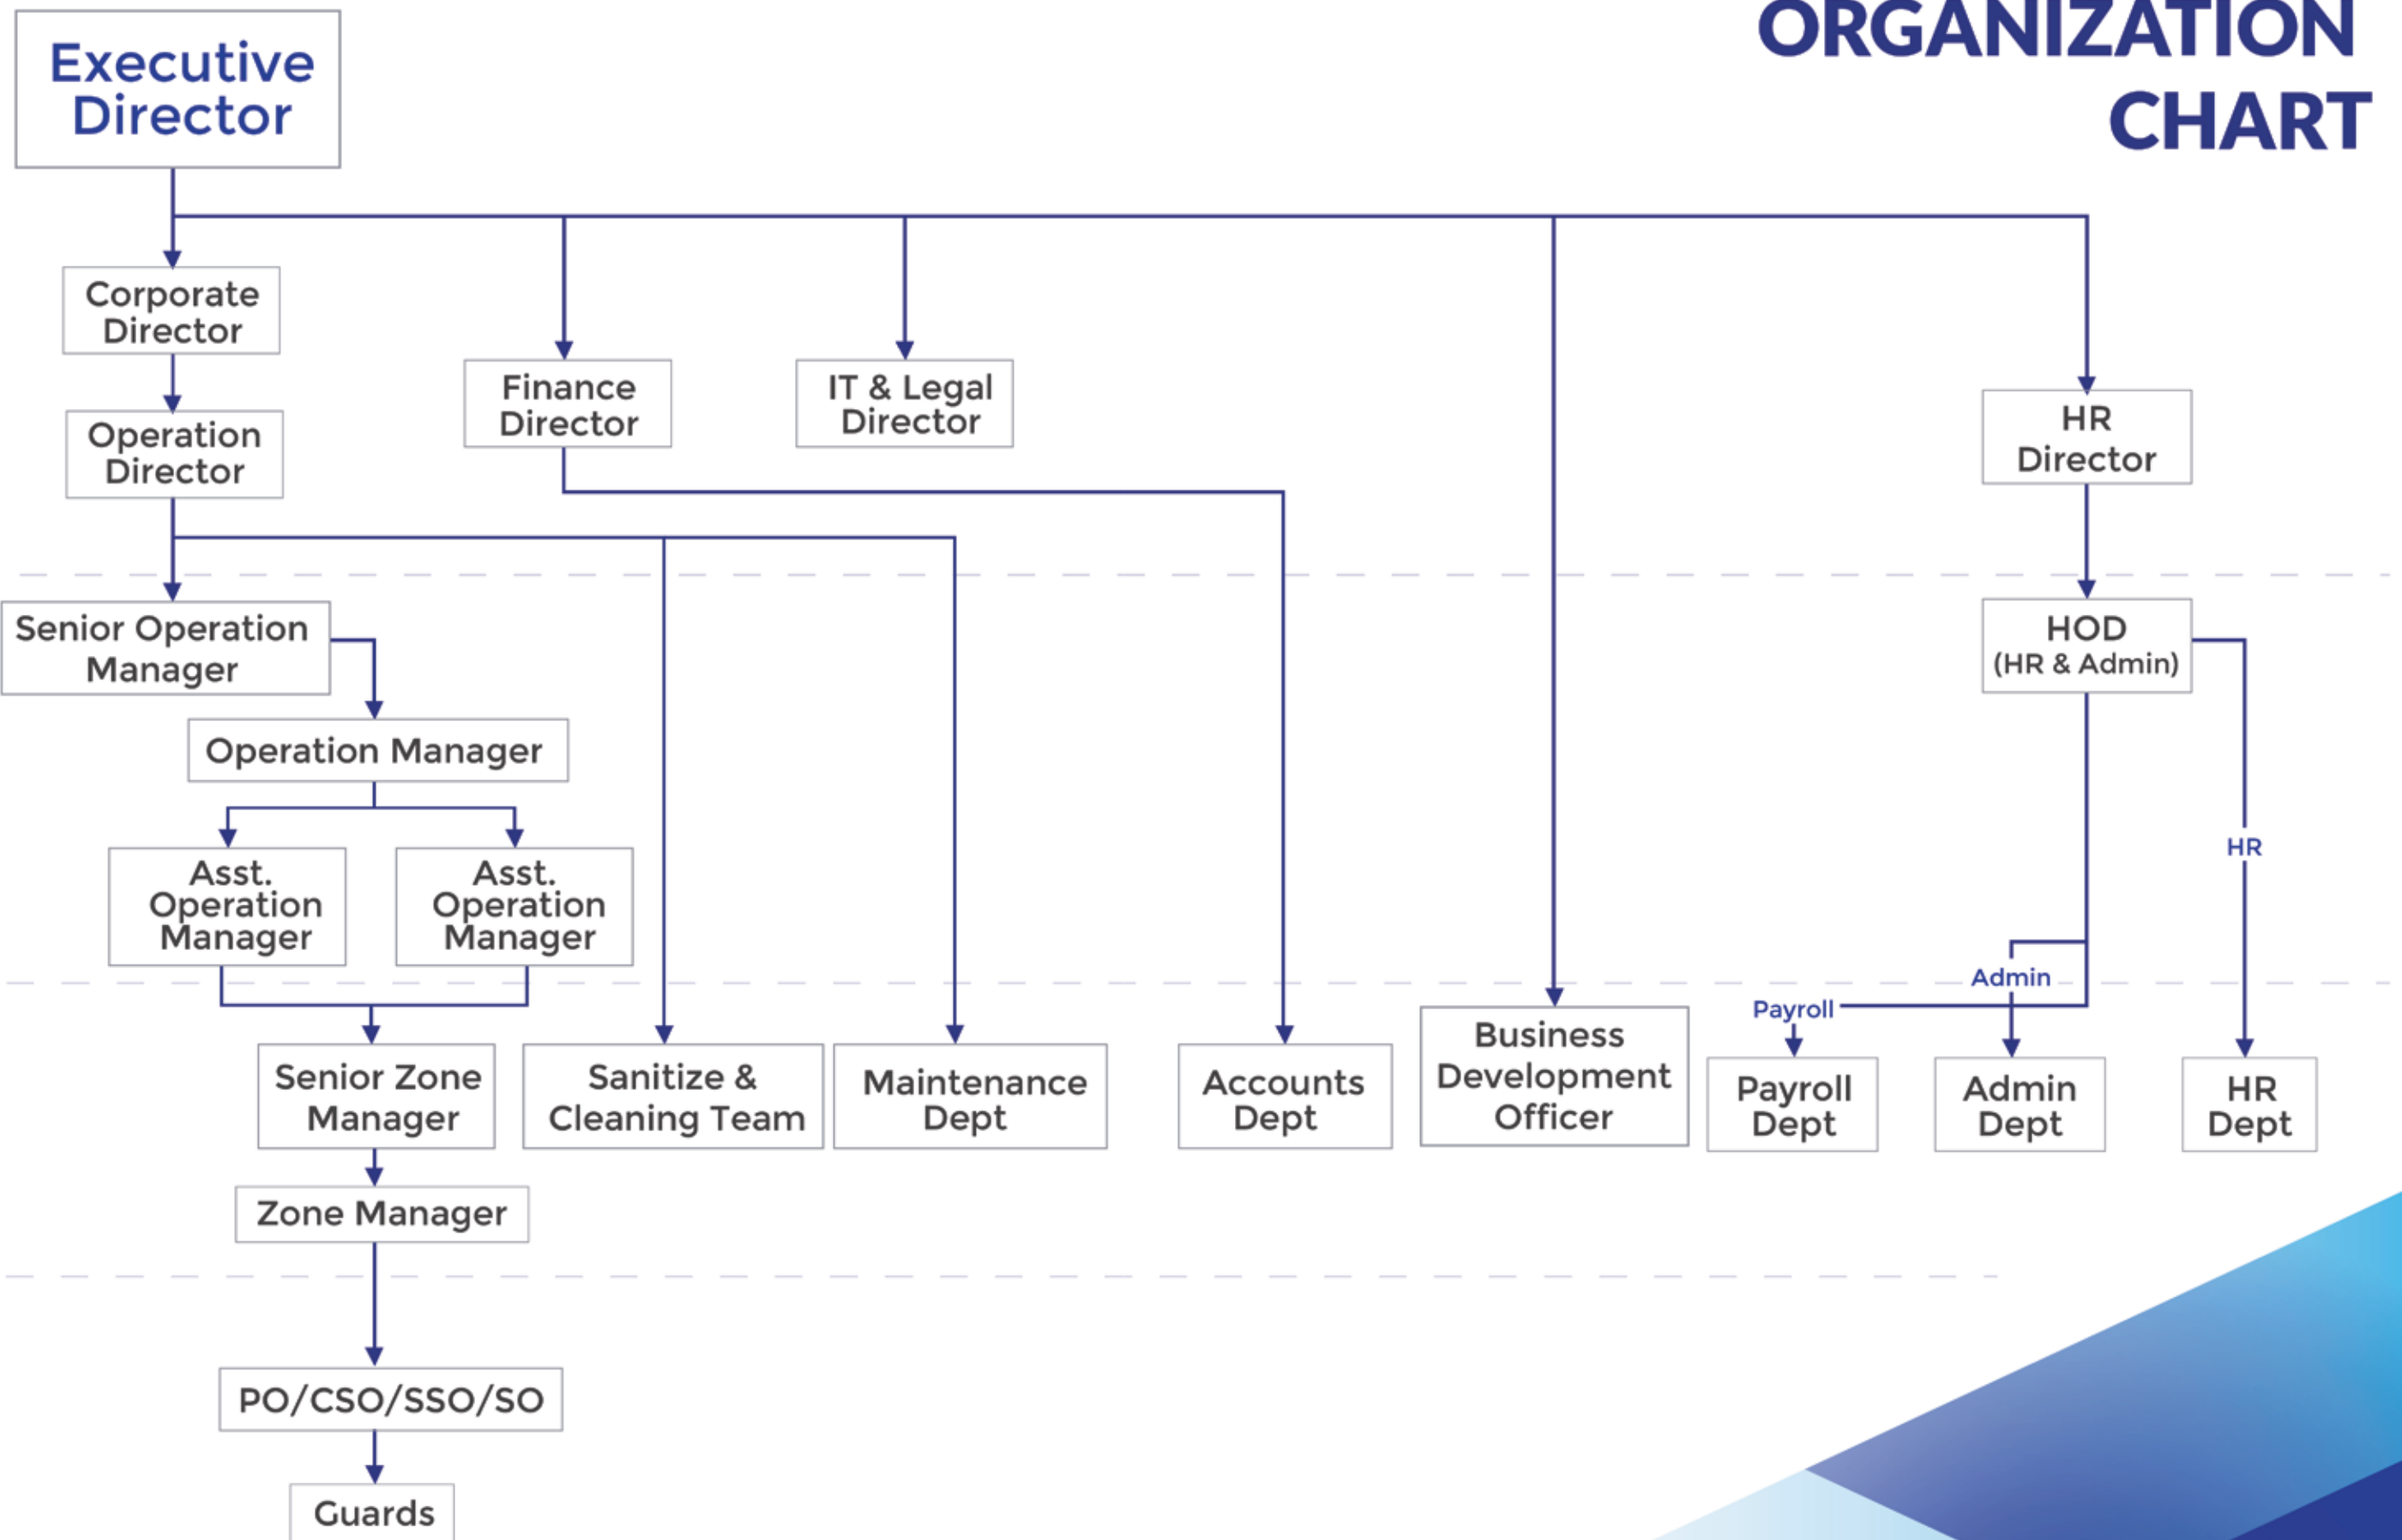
ORGANIZATION CHART

Executive Director

Corporate Director

Finance Director

IT & Legal Director

HR Director

Operation Director

Senior Operation Manager

HOD (HR & Admin)

Operation Manager

Asst. Operation Manager

Asst. Operation Manager

HR

Admin

Payroll

Senior Zone Manager

Sanitize & Cleaning Team

Maintenance Dept

Accounts Dept

Business Development Officer

Payroll Dept

Admin Dept

HR Dept

Zone Manager

PO/CSO/SSO/SO

Guards